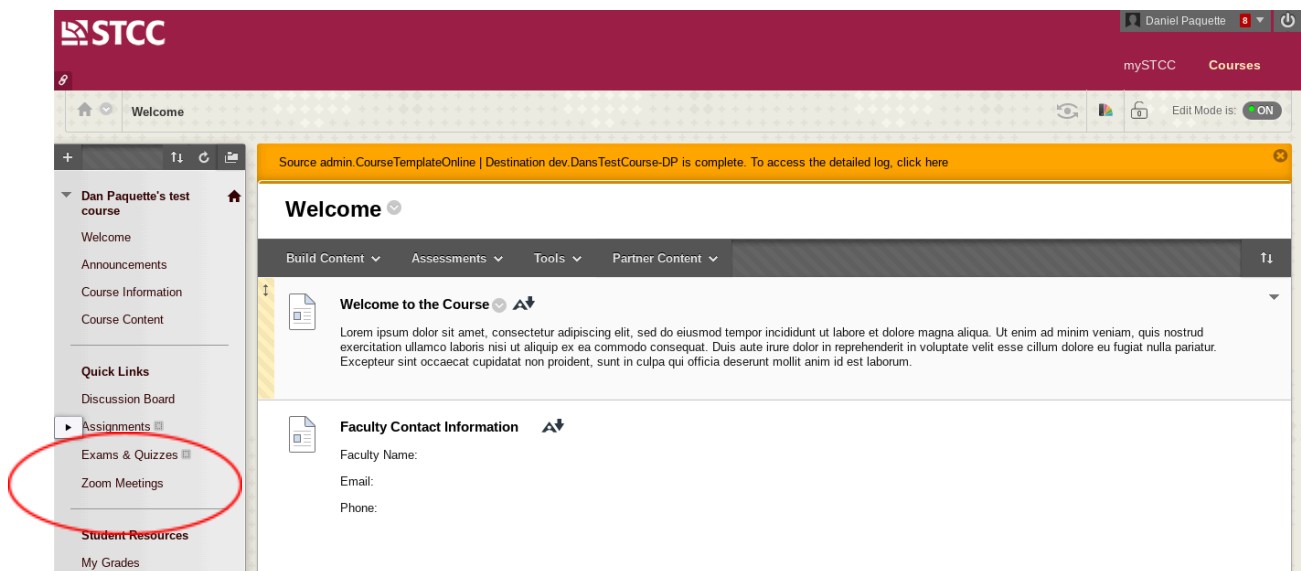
STCC

Daniel Paquette 8

mySTCC Courses

Welcome

Edit Mode is: ON

Source admin.CourseTemplateOnline | Destination dev.DansTestCourse-DP is complete. To access the detailed log, click here

Dan Paquette's test course

Welcome

Announcements

Course Information

Course Content

Quick Links

Discussion Board

Assignments

Exams & Quizzes

Zoom Meetings

Student Resources

My Grades

Welcome

Build Content Assessments Tools Partner Content

Welcome to the Course

Lorem ipsum dolor sit amet, consectetur adipiscing elit, sed do eiusmod tempor incididunt ut labore et dolore magna aliqua. Ut enim ad minim veniam, quis nostrud exercitation ullamco laboris nisi ut aliquip ex ea commodo consequat. Duis aute irure dolor in reprehenderit in voluptate velit esse cillum dolore eu fugiat nulla pariatur. Excepteur sint occaecat cupidatat non proident, sunt in culpa qui officia deserunt mollit anim id est laborum.

Faculty Contact Information

Faculty Name:

Email:

Phone: